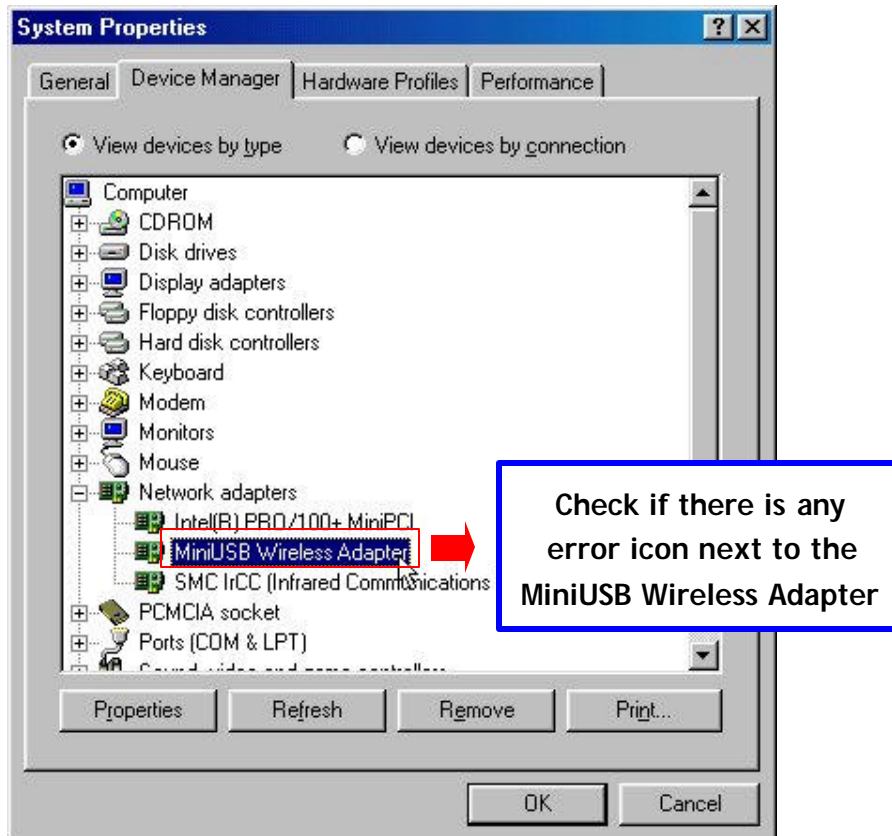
System Properties
?
General
Device Manager
Hardware Profiles
Performance

View devices by type
View devices by connection

Computer
CDROM
Disk drives
Display adapters
Floppy disk controllers
Hard disk controllers
Keyboard
Modem
Monitors
Mouse
Network adapters
Intel(R) PRO/100+ MiniPCI
MiniUSB Wireless Adapter
SMC IrCC (Infrared Comm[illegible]nications
PCMCIA socket
Ports (COM & LPT)
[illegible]

Check if there is any error icon next to the MiniUSB Wireless Adapter

Properties
Refresh
Remove
Print...

OK
Cancel